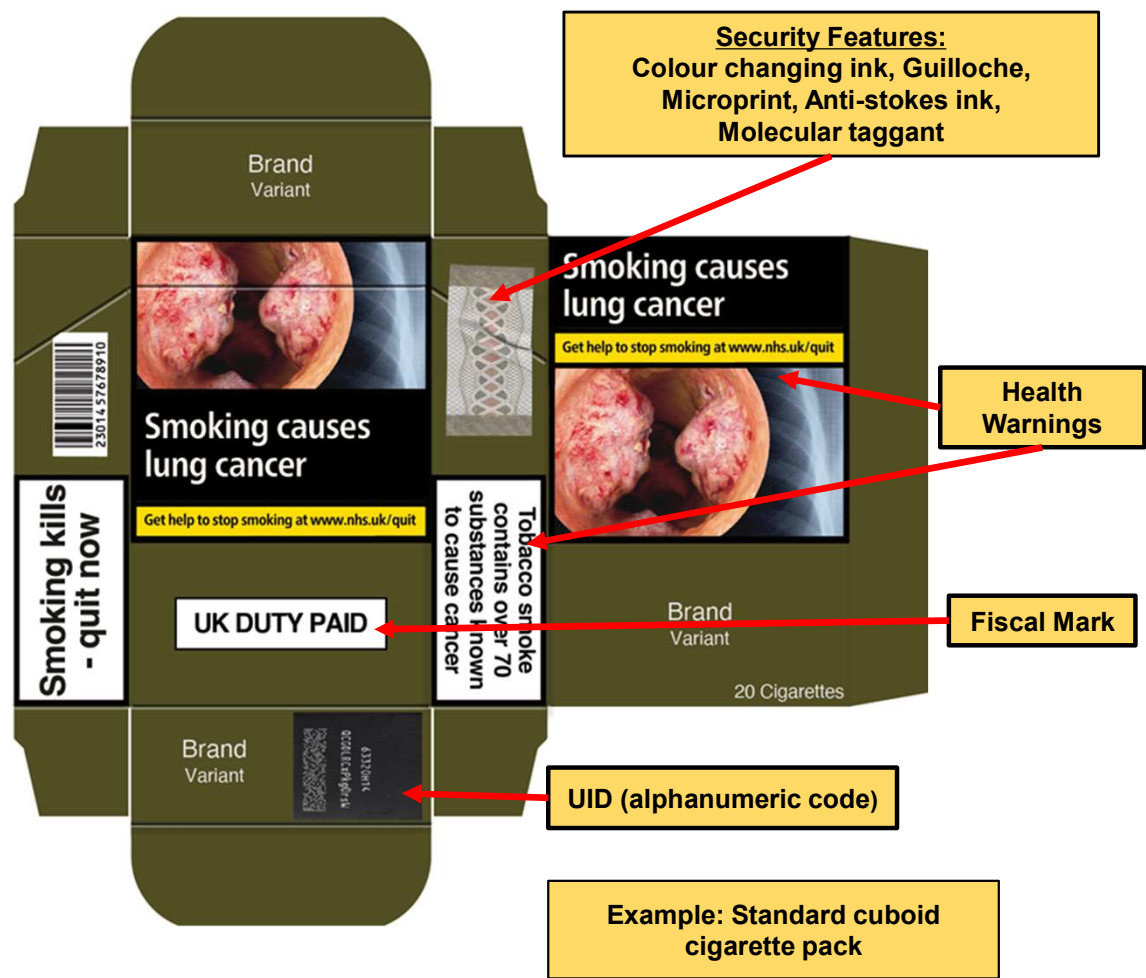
Security Features:
Colour changing ink, Guilloche, Microprint, Anti-stokes ink, Molecular taggant

Brand
Variant

2301457678910

Smoking causes lung cancer

Get help to stop smoking at www.nhs.uk/quit

Smoking kills - quit now

UK DUTY PAID

Tobacco smoke contains over 70 substances known to cause cancer

Smoking causes lung cancer

Get help to stop smoking at www.nhs.uk/quit

Health Warnings

Brand
Variant

20 Cigarettes

Fiscal Mark

Brand
Variant

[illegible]

UID (alphanumeric code)

Example: Standard cuboid cigarette pack